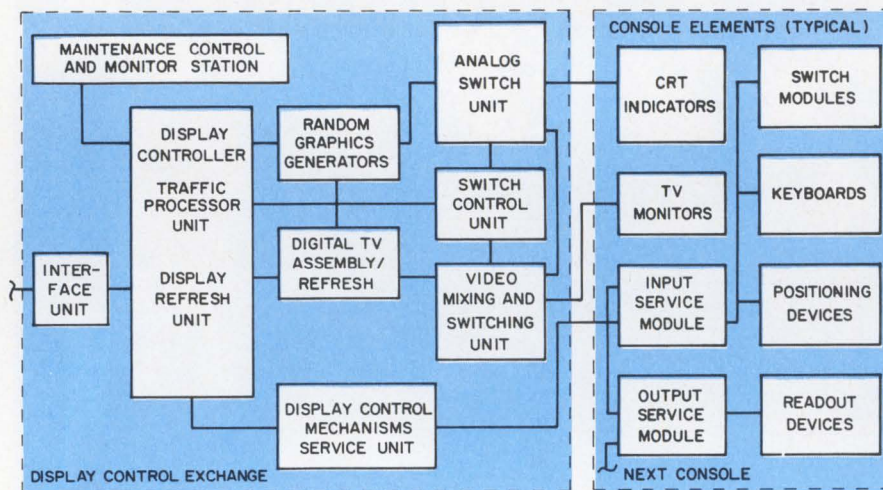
MAINTENANCE CONTROL AND MONITOR STATION

DISPLAY CONTROLLER

TRAFFIC PROCESSOR UNIT

DISPLAY REFRESH UNIT

INTERFACE UNIT

RANDOM GRAPHICS GENERATORS

DIGITAL TV ASSEMBLY/ REFRESH

ANALOG SWITCH UNIT

SWITCH CONTROL UNIT

VIDEO MIXING AND SWITCHING UNIT

DISPLAY CONTROL MECHANISMS SERVICE UNIT

DISPLAY CONTROL EXCHANGE

CONSOLE ELEMENTS (TYPICAL)

CRT INDICATORS

TV MONITORS

INPUT SERVICE MODULE

OUTPUT SERVICE MODULE

SWITCH MODULES

KEYBOARDS

POSITIONING DEVICES

READOUT DEVICES

NEXT CONSOLE